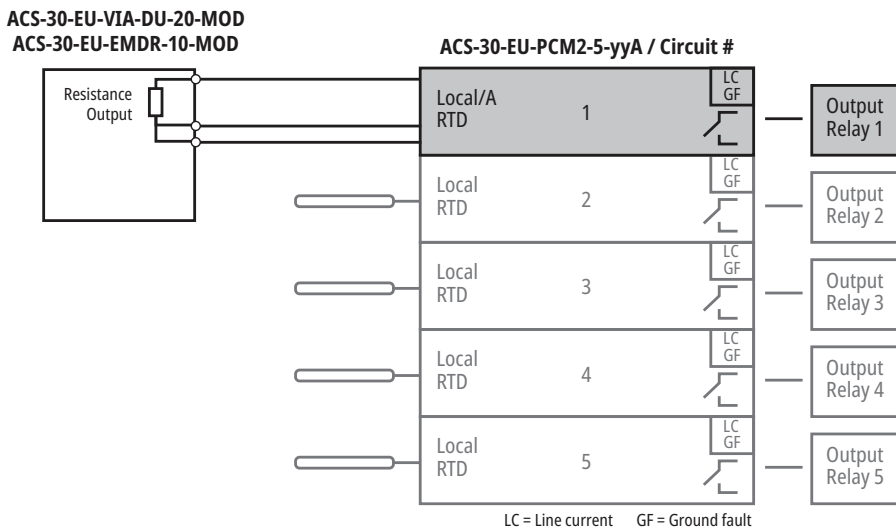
ACS-30-EU-VIA-DU-20-MOD
ACS-30-EU-EMDR-10-MOD

ACS-30-EU-PCM2-5-yyA / Circuit #

Resistance Output

Local/A RTD
1
LC GF
Output Relay 1

Local RTD
2
LC GF
Output Relay 2

Local RTD
3
LC GF
Output Relay 3

Local RTD
4
LC GF
Output Relay 4

Local RTD
5
LC GF
Output Relay 5

LC = Line current GF = Ground fault